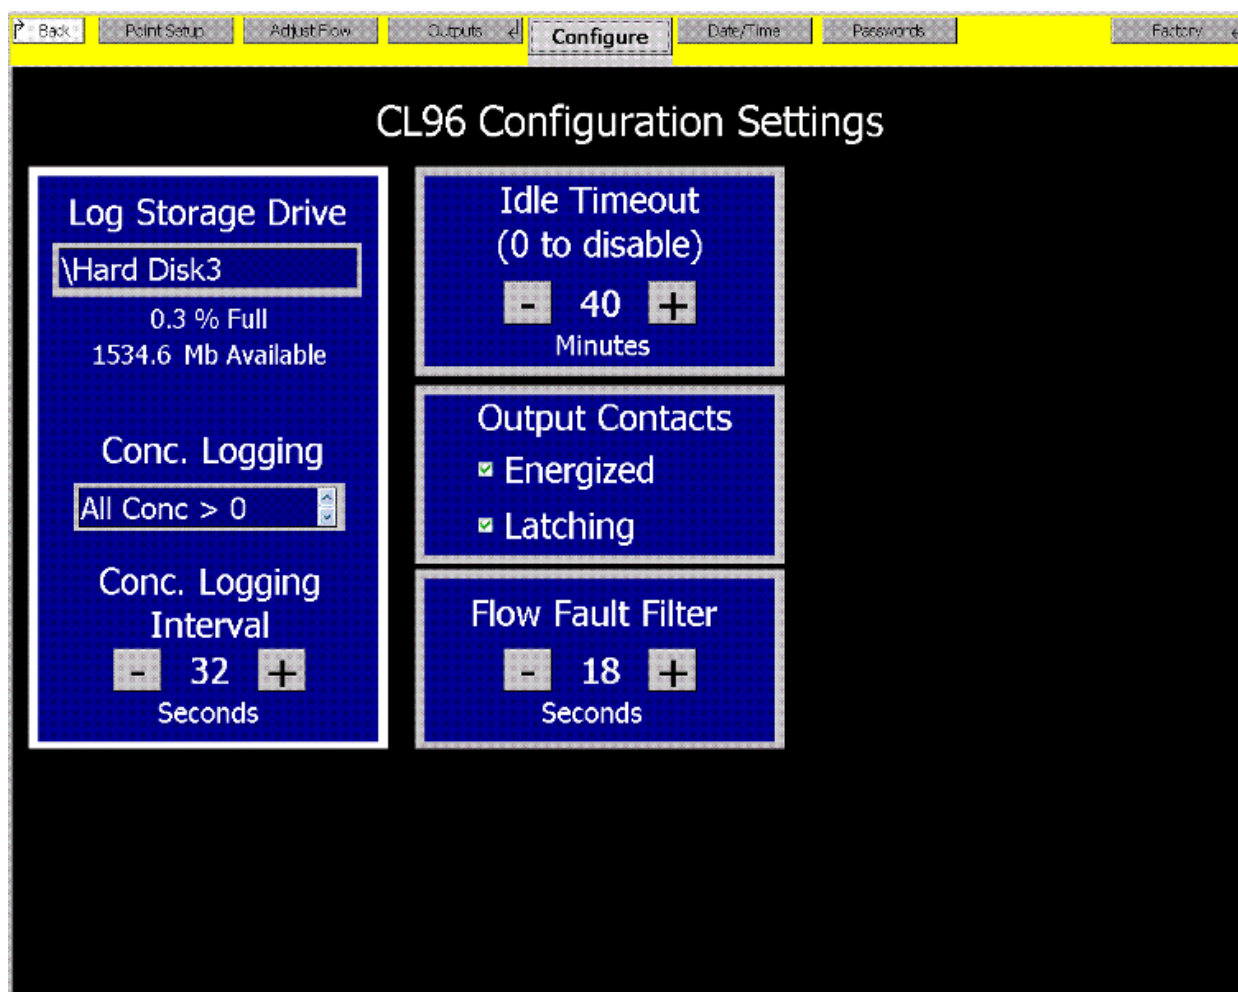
Back | Point Setup | Adjust Flow | Outputs | Configure | Date/Time | Passwords | Factory

CL96 Configuration Settings

Log Storage Drive

\Hard Disk3

0.3 % Full

1534.6 Mb Available

Conc. Logging

All Conc > 0

Conc. Logging Interval

- 32 +

Seconds

Idle Timeout (0 to disable)

- 40 +

Minutes

Output Contacts

Energized

Latching

Flow Fault Filter

- 18 +

Seconds